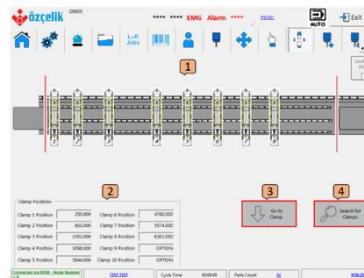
özçelik 09005
**** **** EMG Alarm ****
AUTO
Exit
Left Jobs
1
2
Clamp Positions
| Clamp 1 Position | 250.000 | Clamp 6 Position | 4780.000 |
|---|---|---|---|
| Clamp 2 Position | 803.000 | Clamp 7 Position | 5574.000 |
| Clamp 3 Position | 1702.000 | Clamp 8 Position | 6363.000 |
| Clamp 4 Position | 3058.000 | Clamp 9 Position | OPTION |
| Clamp 5 Position | 3944.000 | Clamp 10 Position | OPTION |
3
Go to Clamp
4
Search for Clamps
Connected via RS08 - Node Number
Cycle Time 00:00:00
Parts Count